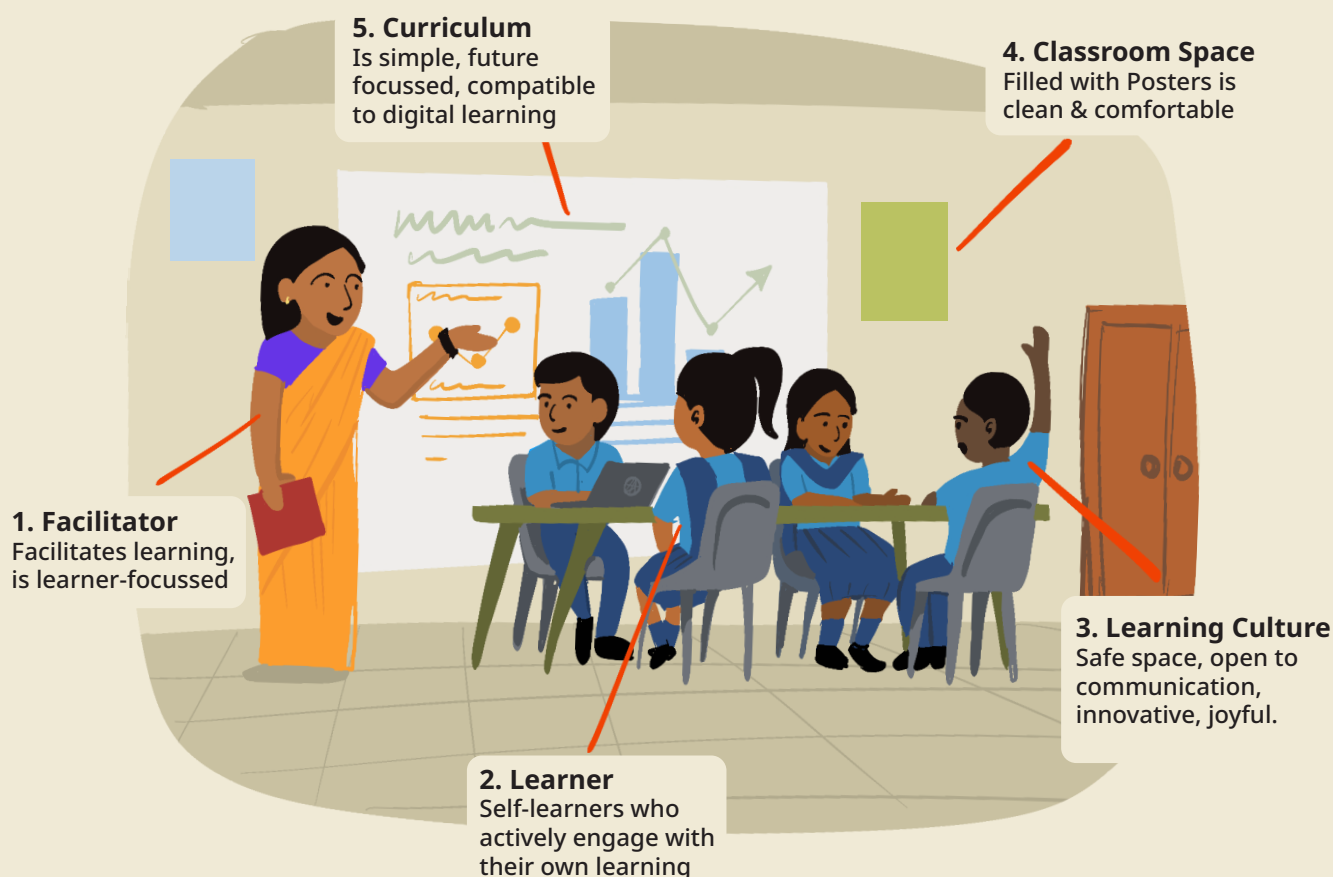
5. Curriculum
Is simple, future focussed, compatible to digital learning

4. Classroom Space
Filled with Posters is clean & comfortable

1. Facilitator
Facilitates learning, is learner-focussed

3. Learning Culture
Safe space, open to communication, innovative, joyful.

2. Learner
Self-learners who actively engage with their own learning